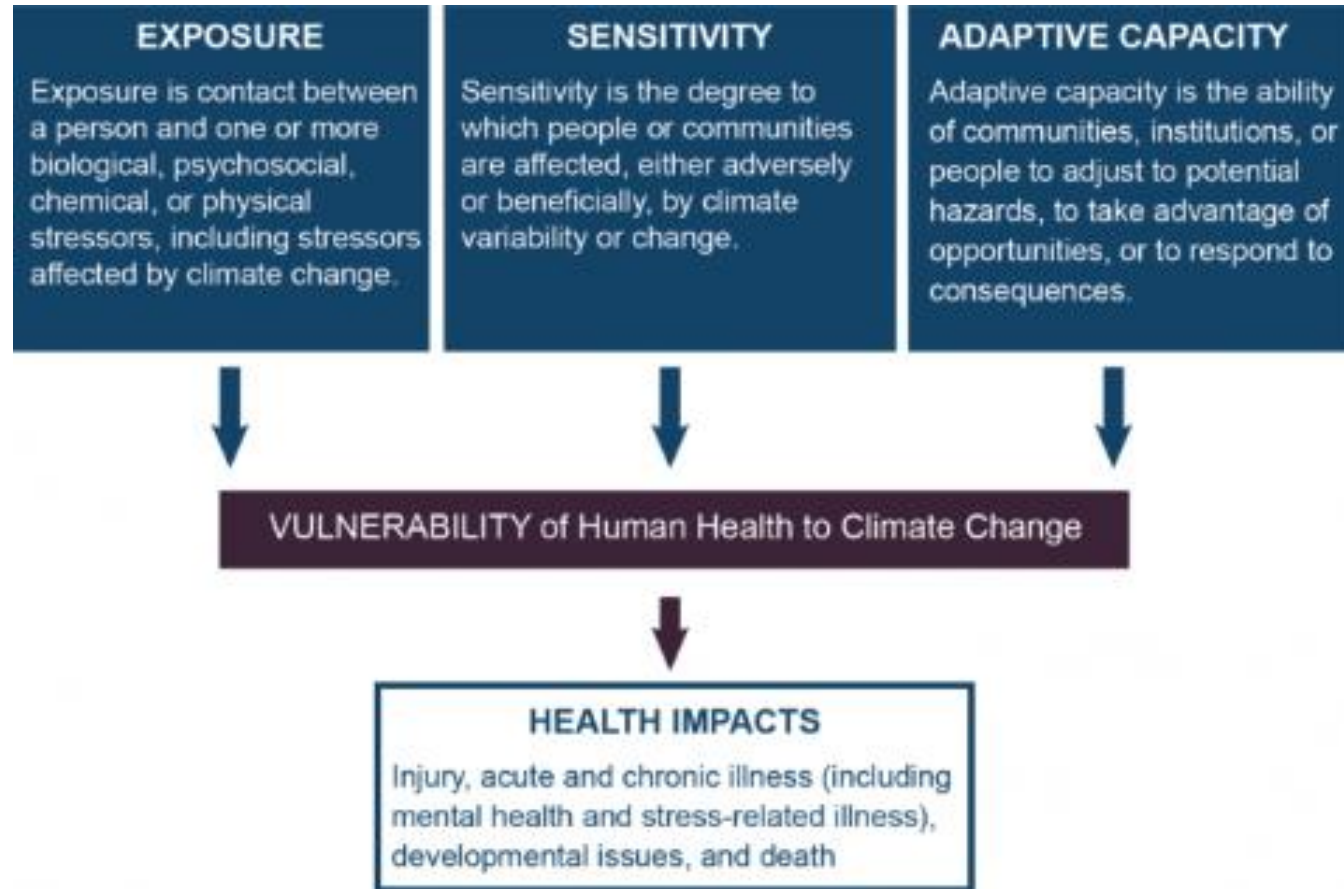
EXPOSURE

Exposure is contact between a person and one or more biological, psychosocial, chemical, or physical stressors, including stressors affected by climate change.

SENSITIVITY

Sensitivity is the degree to which people or communities are affected, either adversely or beneficially, by climate variability or change.

ADAPTIVE CAPACITY

Adaptive capacity is the ability of communities, institutions, or people to adjust to potential hazards, to take advantage of opportunities, or to respond to consequences.

VULNERABILITY of Human Health to Climate Change

HEALTH IMPACTS

Injury, acute and chronic illness (including mental health and stress-related illness), developmental issues, and death